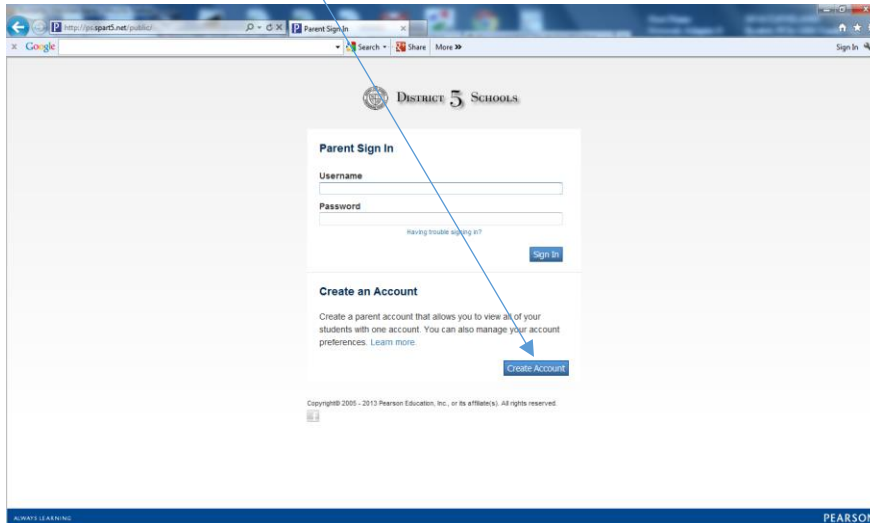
http://psspart5.net/public/

Parent Sign In

Google

Search · Share More »

Sign In

District 5 Schools

Parent Sign In

Username

Password

Having trouble signing in?

Sign In

Create an Account

Create a parent account that allows you to view all of your students with one account. You can also manage your account preferences. Learn more.

Create Account

Copyright© 2005 - 2013 Pearson Education, Inc., or its affiliate(s). All rights reserved.

ALWAYS LEARNING

PEARSON